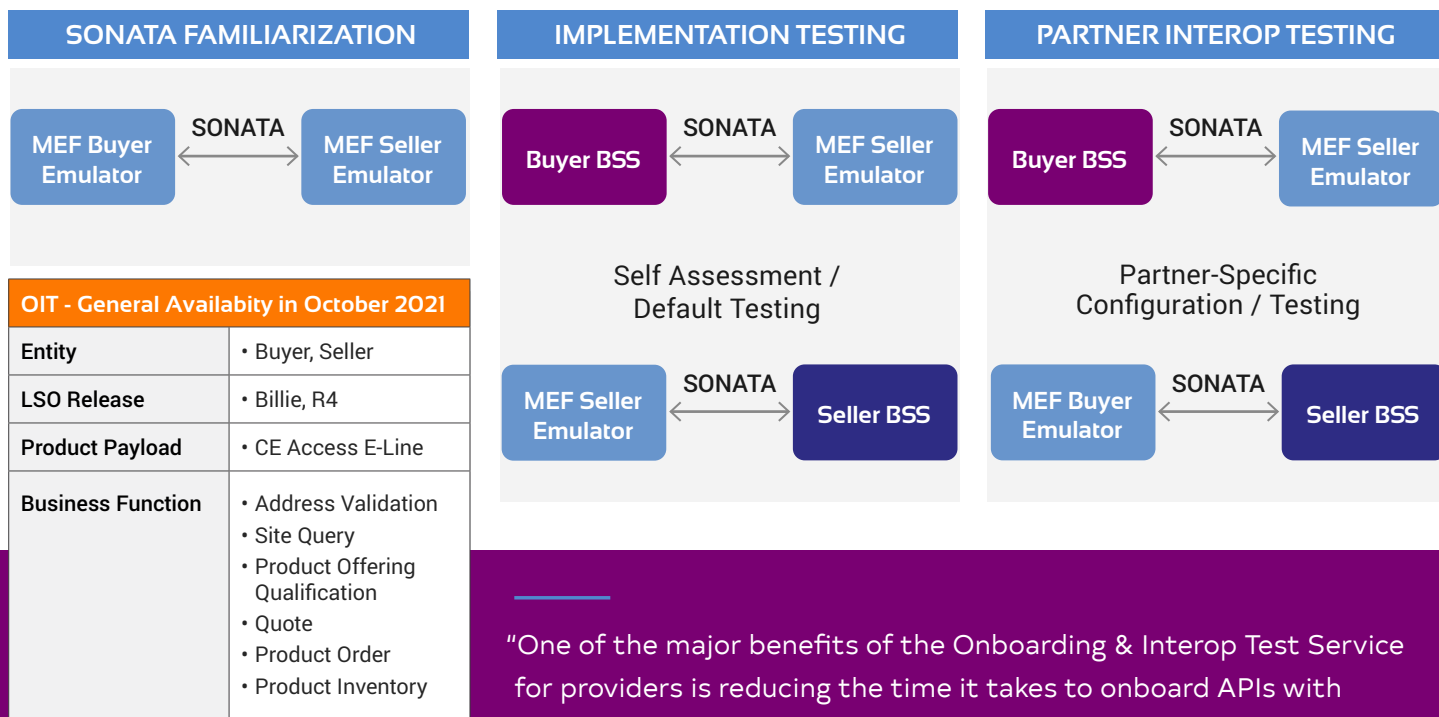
SONATA FAMILIARIZATION

MEF Buyer Emulator
SONATA
MEF Seller Emulator

IMPLEMENTATION TESTING

Buyer BSS
SONATA
MEF Seller Emulator

Self Assessment / Default Testing

MEF Seller Emulator
SONATA
Seller BSS

PARTNER INTEROP TESTING

Buyer BSS
SONATA
MEF Seller Emulator

Partner-Specific Configuration / Testing

MEF Buyer Emulator
SONATA
Seller BSS

| OIT - General Availability in October 2021 | |
|---|---|
| Entity | • Buyer, Seller |
| LSO Release | • Billie, R4 |
| Product Payload | • CE Access E-Line |
| Business Function | • Address Validation • Site Query • Product Offering Qualification • Quote • Product Order • Product Inventory |

"One of the major benefits of the Onboarding & Interop Test Service for providers is reducing the time it takes to onboard APIs with